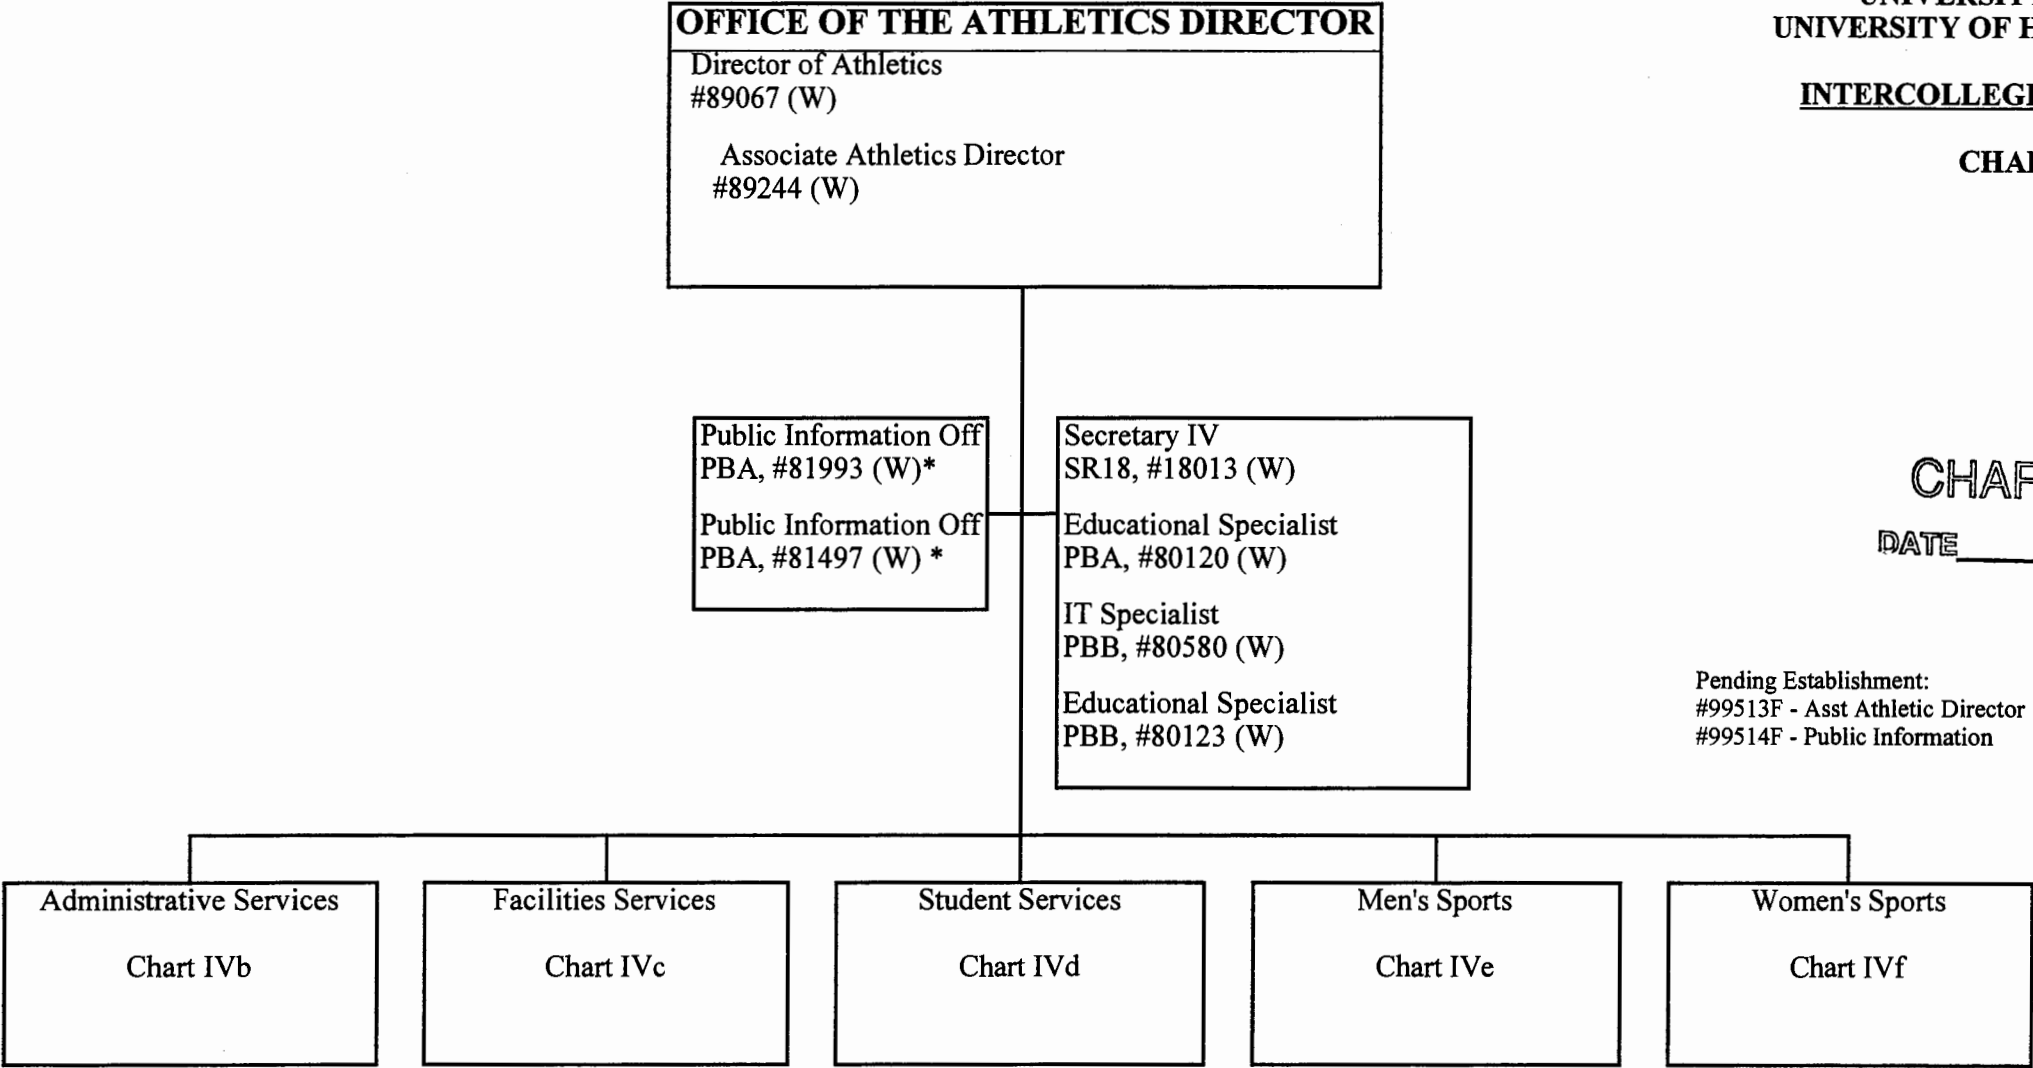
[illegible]
UNIVERSITY OF H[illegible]

INTERCOLLEGI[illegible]

CHA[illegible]

OFFICE OF THE ATHLETICS DIRECTOR
Director of Athletics
#89067 (W)

Associate Athletics Director
#89244 (W)

Public Information Off
PBA, #81993 (W)*

Public Information Off
PBA, #81497 (W) *

Secretary IV
SR18, #18013 (W)

Educational Specialist
PBA, #80120 (W)

IT Specialist
PBB, #80580 (W)

Educational Specialist
PBB, #80123 (W)

CHAR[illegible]

DATE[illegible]

Pending Establishment:
#99513F - Asst Athletic Director
#99514F - Public Information

Administrative Services

Chart IVb

Facilities Services

Chart IVc

Student Services

Chart IVd

Men's Sports

Chart IVe

Women's Sports

Chart IVf